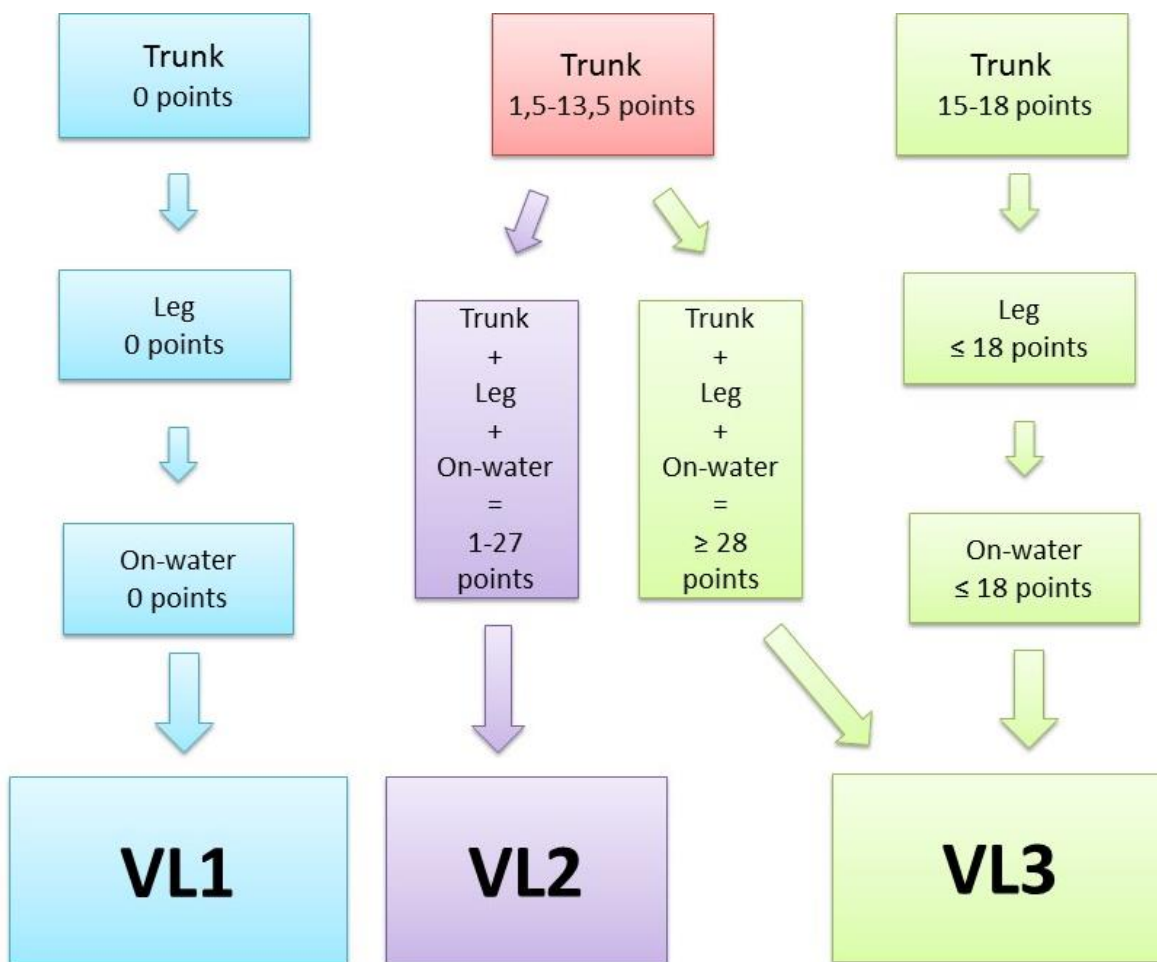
Trunk
0 points

Leg
0 points

On-water
0 points

VL1

Trunk
1,5-13,5 points

Trunk
+
Leg
+
On-water
=
1-27
points

VL2

Trunk
+
Leg
+
On-water
=
≥ 28
points

Trunk
15-18 points

Leg
≤ 18 points

On-water
≤ 18 points

VL3